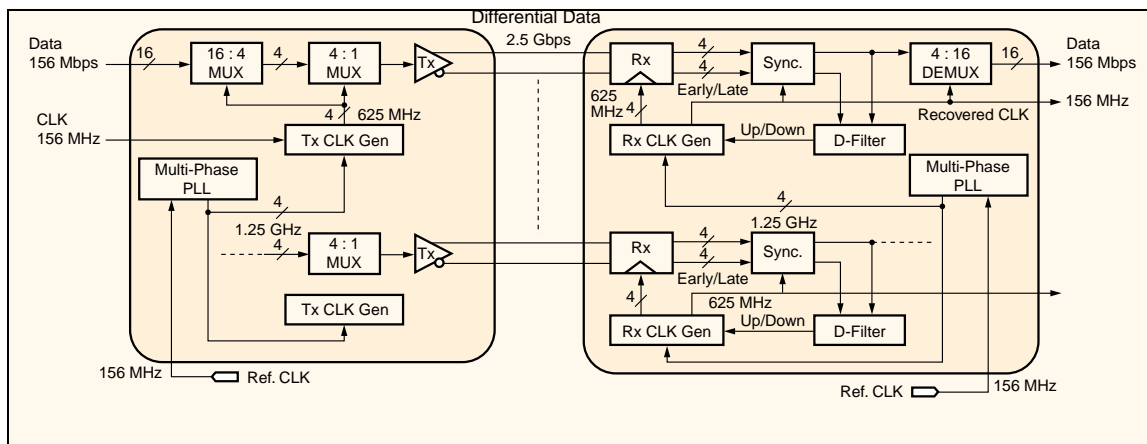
Differential Data

2.5 Gbps

Data
156 Mbps

16

16 : 4
MUX

4

4 : 1
MUX

Tx

4

625 MHz

CLK
156 MHz

Tx CLK Gen

Multi-Phase
PLL

4

1.25 GHz

4

4 : 1
MUX

Tx

Tx CLK Gen

156 MHz

Ref. CLK

Rx

4

4

Sync.

4 : 16
DEMUX

16

Data
156 Mbps

625
MHz

Early/Late

156 MHz

Recovered CLK

Rx CLK Gen

Up/Down

D-Filter

Multi-Phase
PLL

4

1.25 GHz

Rx

4

4

Sync.

Early/Late

4

625 MHz

Rx CLK Gen

Up/Down

D-Filter

Ref. CLK

156 MHz